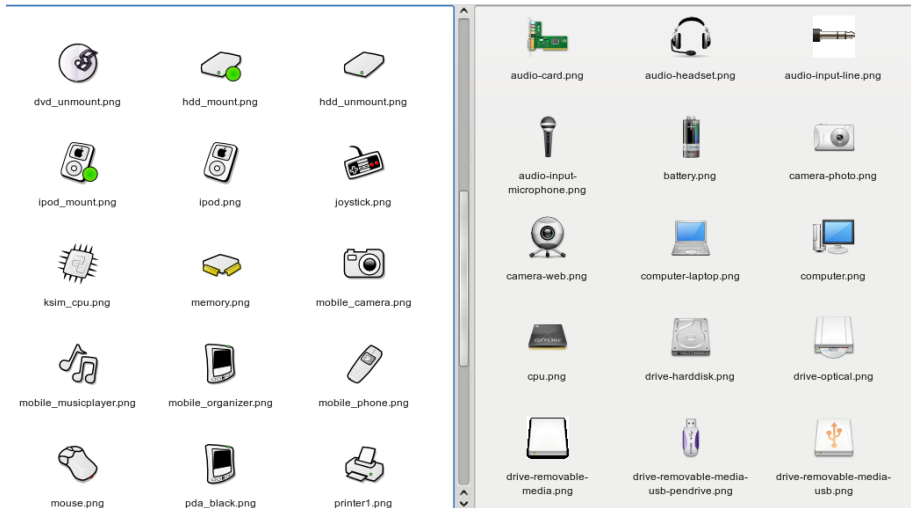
dvd_unmount.png
hdd_mount.png
hdd_unmount.png
ipod_mount.png
ipod.png
joystick.png
ksim_cpu.png
memory.png
mobile_camera.png
mobile_musicplayer.png
mobile_organizer.png
mobile_phone.png
mouse.png
pda_black.png
printer1.png

audio-card.png
audio-headset.png
audio-input-line.png
audio-input-microphone.png
battery.png
camera-photo.png
camera-web.png
computer-laptop.png
computer.png
cpu.png
drive-harddisk.png
drive-optical.png
drive-removable-media.png
drive-removable-media-usb-pendrive.png
drive-removable-media-usb.png